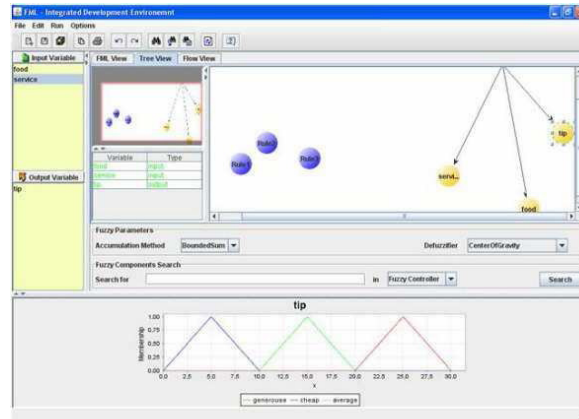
FML - Integrated Development Environemnt

File Edit Run Options

Input Variable
food
service

Output Variable
tip

FML View Tree View Flow View

| Variable | Type |
|---|---|
| food | input |
| service | input |
| tip | output |

Rule1
Rule2
Rule3
servi...
tip
food

Fuzzy Parameters
Accumulation Method BoundedSum
Defuzzifier CenterOfGravity

Fuzzy Components Search
Search for
in Fuzzy Controller
Search

tip

Membership
1.00
0.75
0.50
0.25
0.00
0.0 2.5 5.0 7.5 10.0 12.5 15.0 17.5 20.0 22.5 25.0 27.5 30.0
x

— generouse — cheap — average